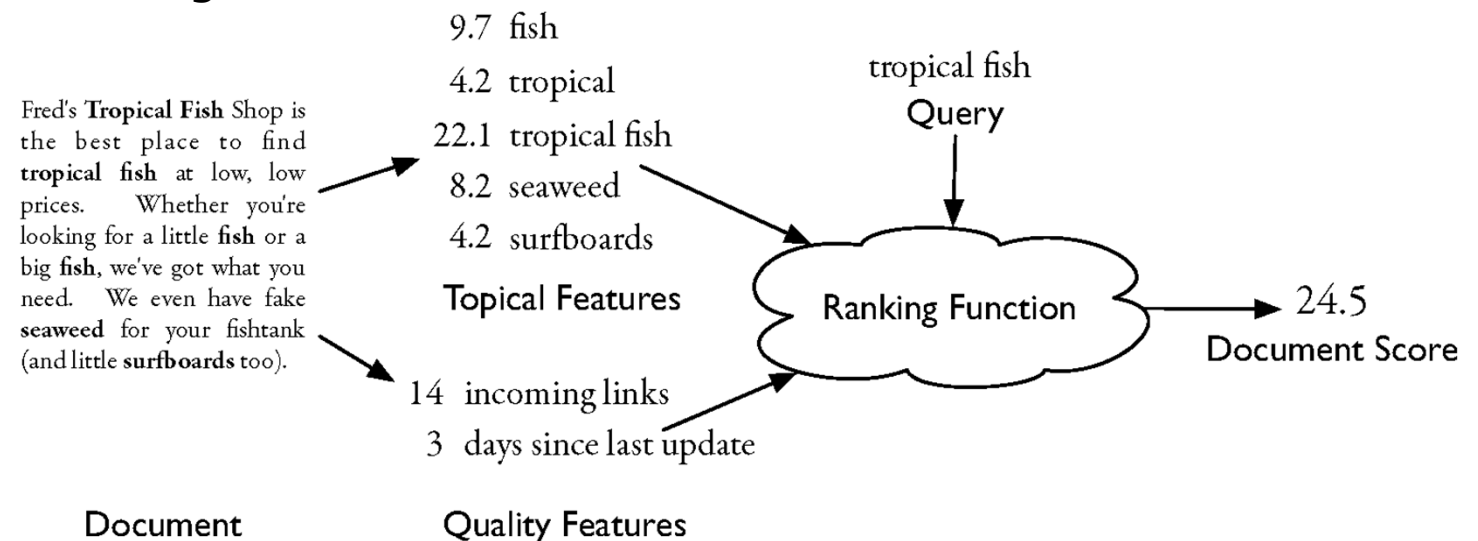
Fred's Tropical Fish Shop is the best place to find tropical fish at low, low prices. Whether you're looking for a little fish or a big fish, we've got what you need. We even have fake seaweed for your fishtank (and little surfboards too).

Document

9.7 fish
4.2 tropical
22.1 tropical fish
8.2 seaweed
4.2 surfboards

Topical Features

14 incoming links
3 days since last update

Quality Features

tropical fish
Query

Ranking Function

24.5
Document Score